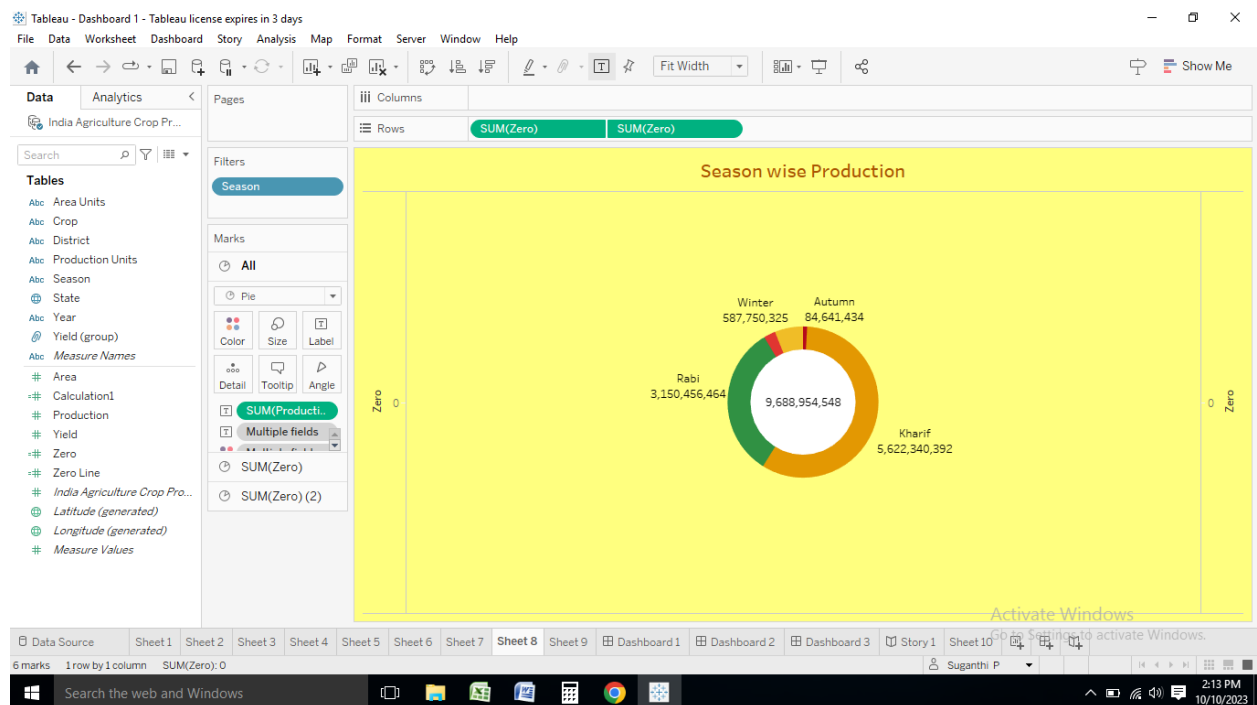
Tableau - Dashboard 1 - Tableau license expires in 3 days

File Data Worksheet Dashboard Story Analysis Map Format Server Window Help

Fit Width

Show Me

Data Analytics

India Agriculture Crop Pr...

Search

Tables

Area Units
Crop
District
Production Units
Season
State
Year
Yield (group)
Measure Names
Area
Calculation1
Production
Yield
Zero
Zero Line
India Agriculture Crop Pro...
Latitude (generated)
Longitude (generated)
Measure Values

Pages

Columns

Rows SUM(Zero) SUM(Zero)

Filters

Season

Marks

All

Pie

Color Size Label

Detail Tooltip Angle

SUM(Producti..
Multiple fields
Multiple fields

SUM(Zero)

SUM(Zero) (2)

Season wise Production

Zero 0

Winter
587,750,325

Autumn
84,641,434

Rabi
3,150,456,464

9,688,954,548

Kharif
5,622,340,392

0 Zero

Activate Windows
Go to Settings to activate Windows.

Data Source Sheet 1 Sheet 2 Sheet 3 Sheet 4 Sheet 5 Sheet 6 Sheet 7 Sheet 8 Sheet 9 Dashboard 1 Dashboard 2 Dashboard 3 Story 1 Sheet 10

6 marks 1 row by 1 column SUM(Zero): 0

Suganthi P

Search the web and Windows

2:13 PM
10/10/2023